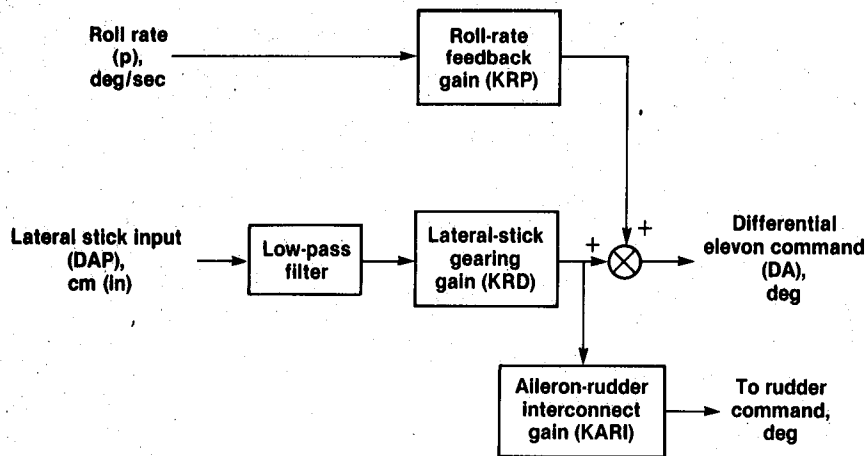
Roll rate (p), deg/sec

Roll-rate feedback gain (KRP)

Lateral stick input (DAP), cm (in)

Low-pass filter

Lateral-stick gearing gain (KRD)

+

+

Differential elevon command (DA), deg

Aileron-rudder interconnect gain (KARI)

To rudder command, deg